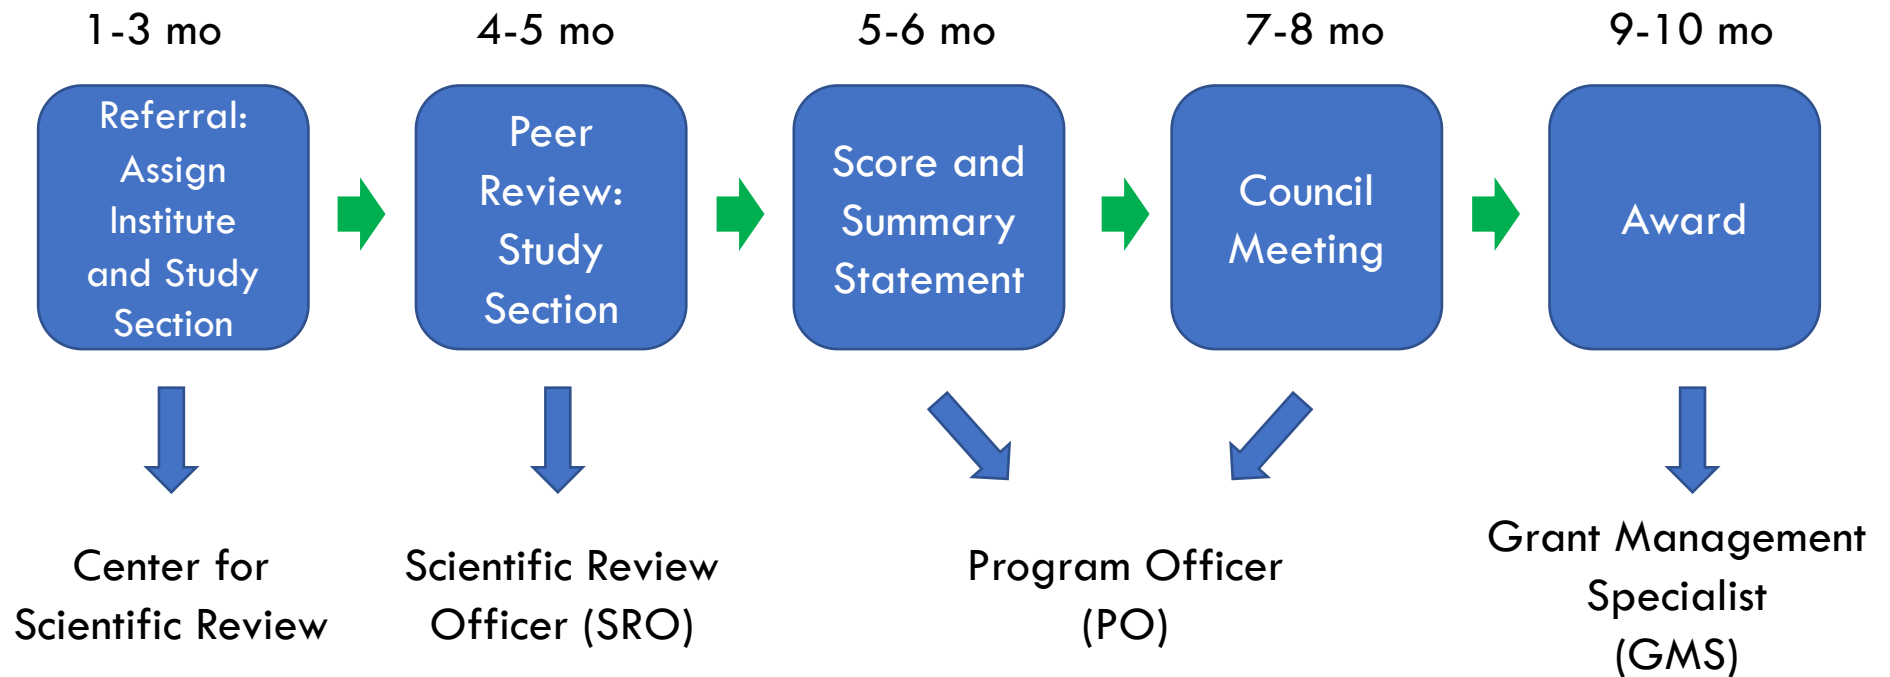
1-3 mo

4-5 mo

5-6 mo

7-8 mo

9-10 mo

Referral: Assign Institute and Study Section

Peer Review: Study Section

Score and Summary Statement

Council Meeting

Award

Center for Scientific Review

Scientific Review Officer (SRO)

Program Officer (PO)

Grant Management Specialist (GMS)